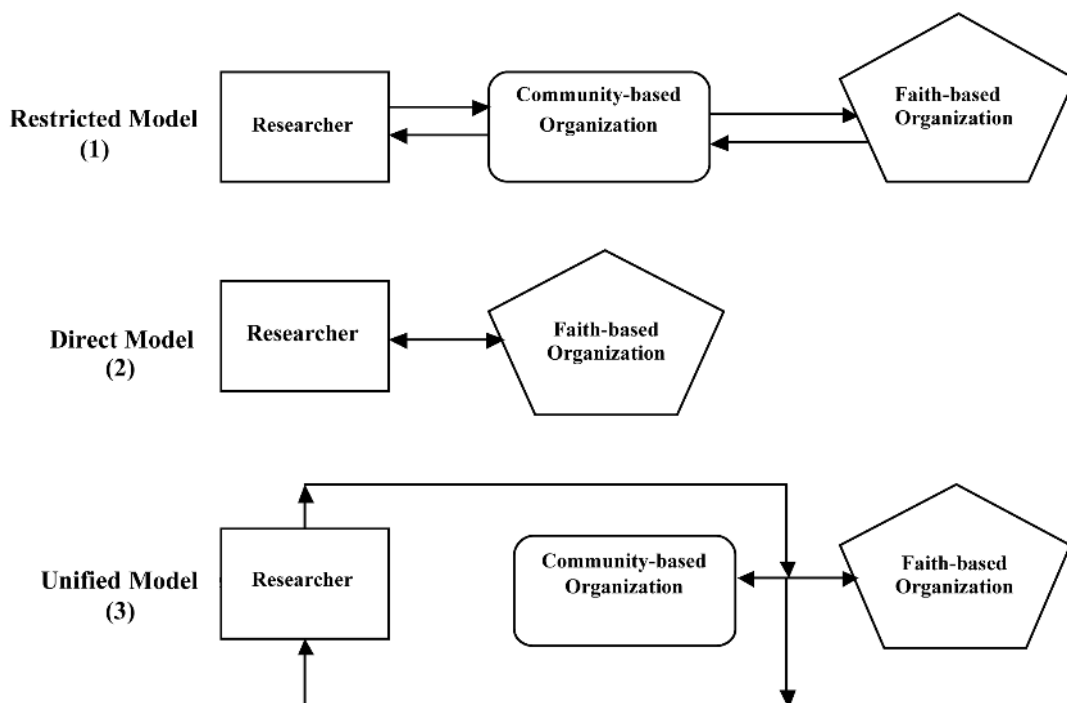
Restricted Model (1)

Researcher

Community-based Organization

Faith-based Organization

Direct Model (2)

Researcher

Faith-based Organization

Unified Model (3)

Researcher

Community-based Organization

Faith-based Organization